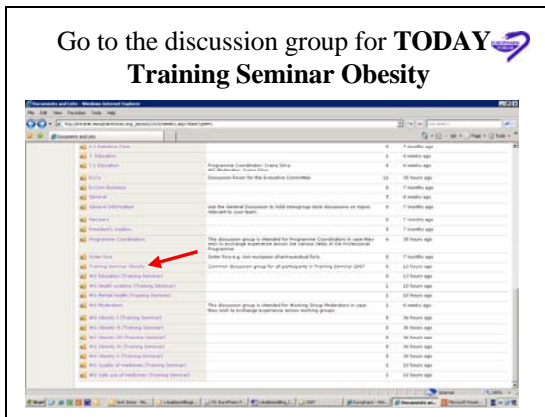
Go to the discussion group for **TODAY** **Training Seminar Obesity**

Documents and Lists - Windows Internet Explorer

File Edit View Favorites Tools Help

Documents and Lists

| | | | |
|---|---|---|---|
| 4-3 Nutrition Care | | 3 | 7 months ago |
| T Education | | 1 | 4 weeks ago |
| T-5 Education | Programme Coordinator: Ivana Silva | 0 | 4 weeks ago |
| EUYs | Discussion forum for the Executive Committee | 12 | 30 hours ago |
| EUYsm Business | | 0 | 7 months ago |
| General | | 0 | 4 weeks ago |
| General Information | Use the General Discussion to hold newsgroup style discussions on topics relevant to your team | 0 | 7 months ago |
| Members | | 0 | 7 months ago |
| President's Helpline | | 0 | 7 months ago |
| Programme Coordinators | This discussion group is intended for Programme Coordinators in case they wish to exchange experience across the various fields of the Professional Programme | 4 | 30 hours ago |
| Sister fora | Sister fora e.g. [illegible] | 0 | 7 months ago |
| Training Seminar Obesity | Common discussion group for all participants in Training Seminar 2007 | 0 | 13 hours ago |
| WG Education (Training Seminar) | | 0 | 13 hours ago |
| WG Health systems (Training Seminar) | | 0 | 13 hours ago |
| WG Mental health (Training Seminar) | | 1 | 13 hours ago |
| WG Moderators | This discussion group is intended for Working Group Moderators in case they wish to exchange experience across working groups | 0 | 13 hours ago |
| WG Obesity I (Training Seminar) | | 0 | 36 hours ago |
| WG Obesity II (Training Seminar) | | 0 | 36 hours ago |
| WG Obesity III (Training Seminar) | | 4 | 36 hours ago |
| WG Obesity IV (Training Seminar) | | 0 | 36 hours ago |
| WG Obesity V (Training Seminar) | | 0 | 13 hours ago |
| WG Quality of medicines (Training Seminar) | | 0 | 13 hours ago |
| WG Safe use of medicines (Training Seminar) | | 0 | 13 hours ago |

Internet

Start